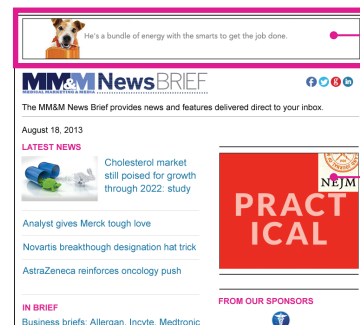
He's a bundle of energy with the smarts to get the job done.

MM&M MEDICAL MARKETING & MEDIA NewsBRIEF

The MM&M News Brief provides news and features delivered direct to your inbox.

August 18, 2013

LATEST NEWS

Cholesterol market still poised for growth through 2022: study

Analyst gives Merck tough love

Novartis breakthough designation hat trick

AstraZeneca reinforces oncology push

IN BRIEF

Business briefs: Allergan, Incyte, Medtronic

PRACTICAL

NEJM

FROM OUR SPONSORS